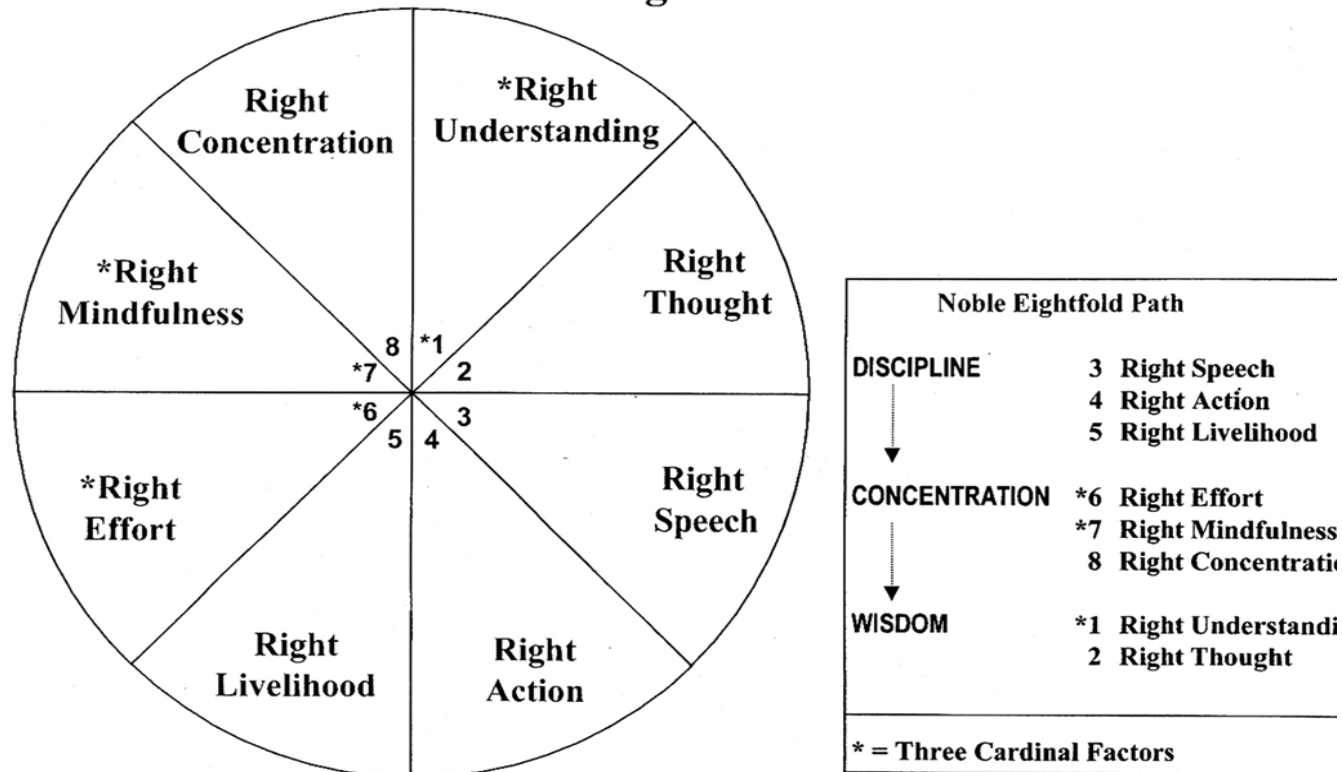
Right Concentration

*Right Understanding

*Right Mindfulness

Right Thought

8 *1

*7 2

*6 3

5 4

*Right Effort

Right Speech

Right Livelihood

Right Action

Noble Eightfold Path

DISCIPLINE
3 Right Speech
4 Right Action
5 Right Livelihood

CONCENTRATION
*6 Right Effort
*7 Right Mindfulness
8 Right Concentratio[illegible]

WISDOM
*1 Right Understandi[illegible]
2 Right Thought

* = Three Cardinal Factors